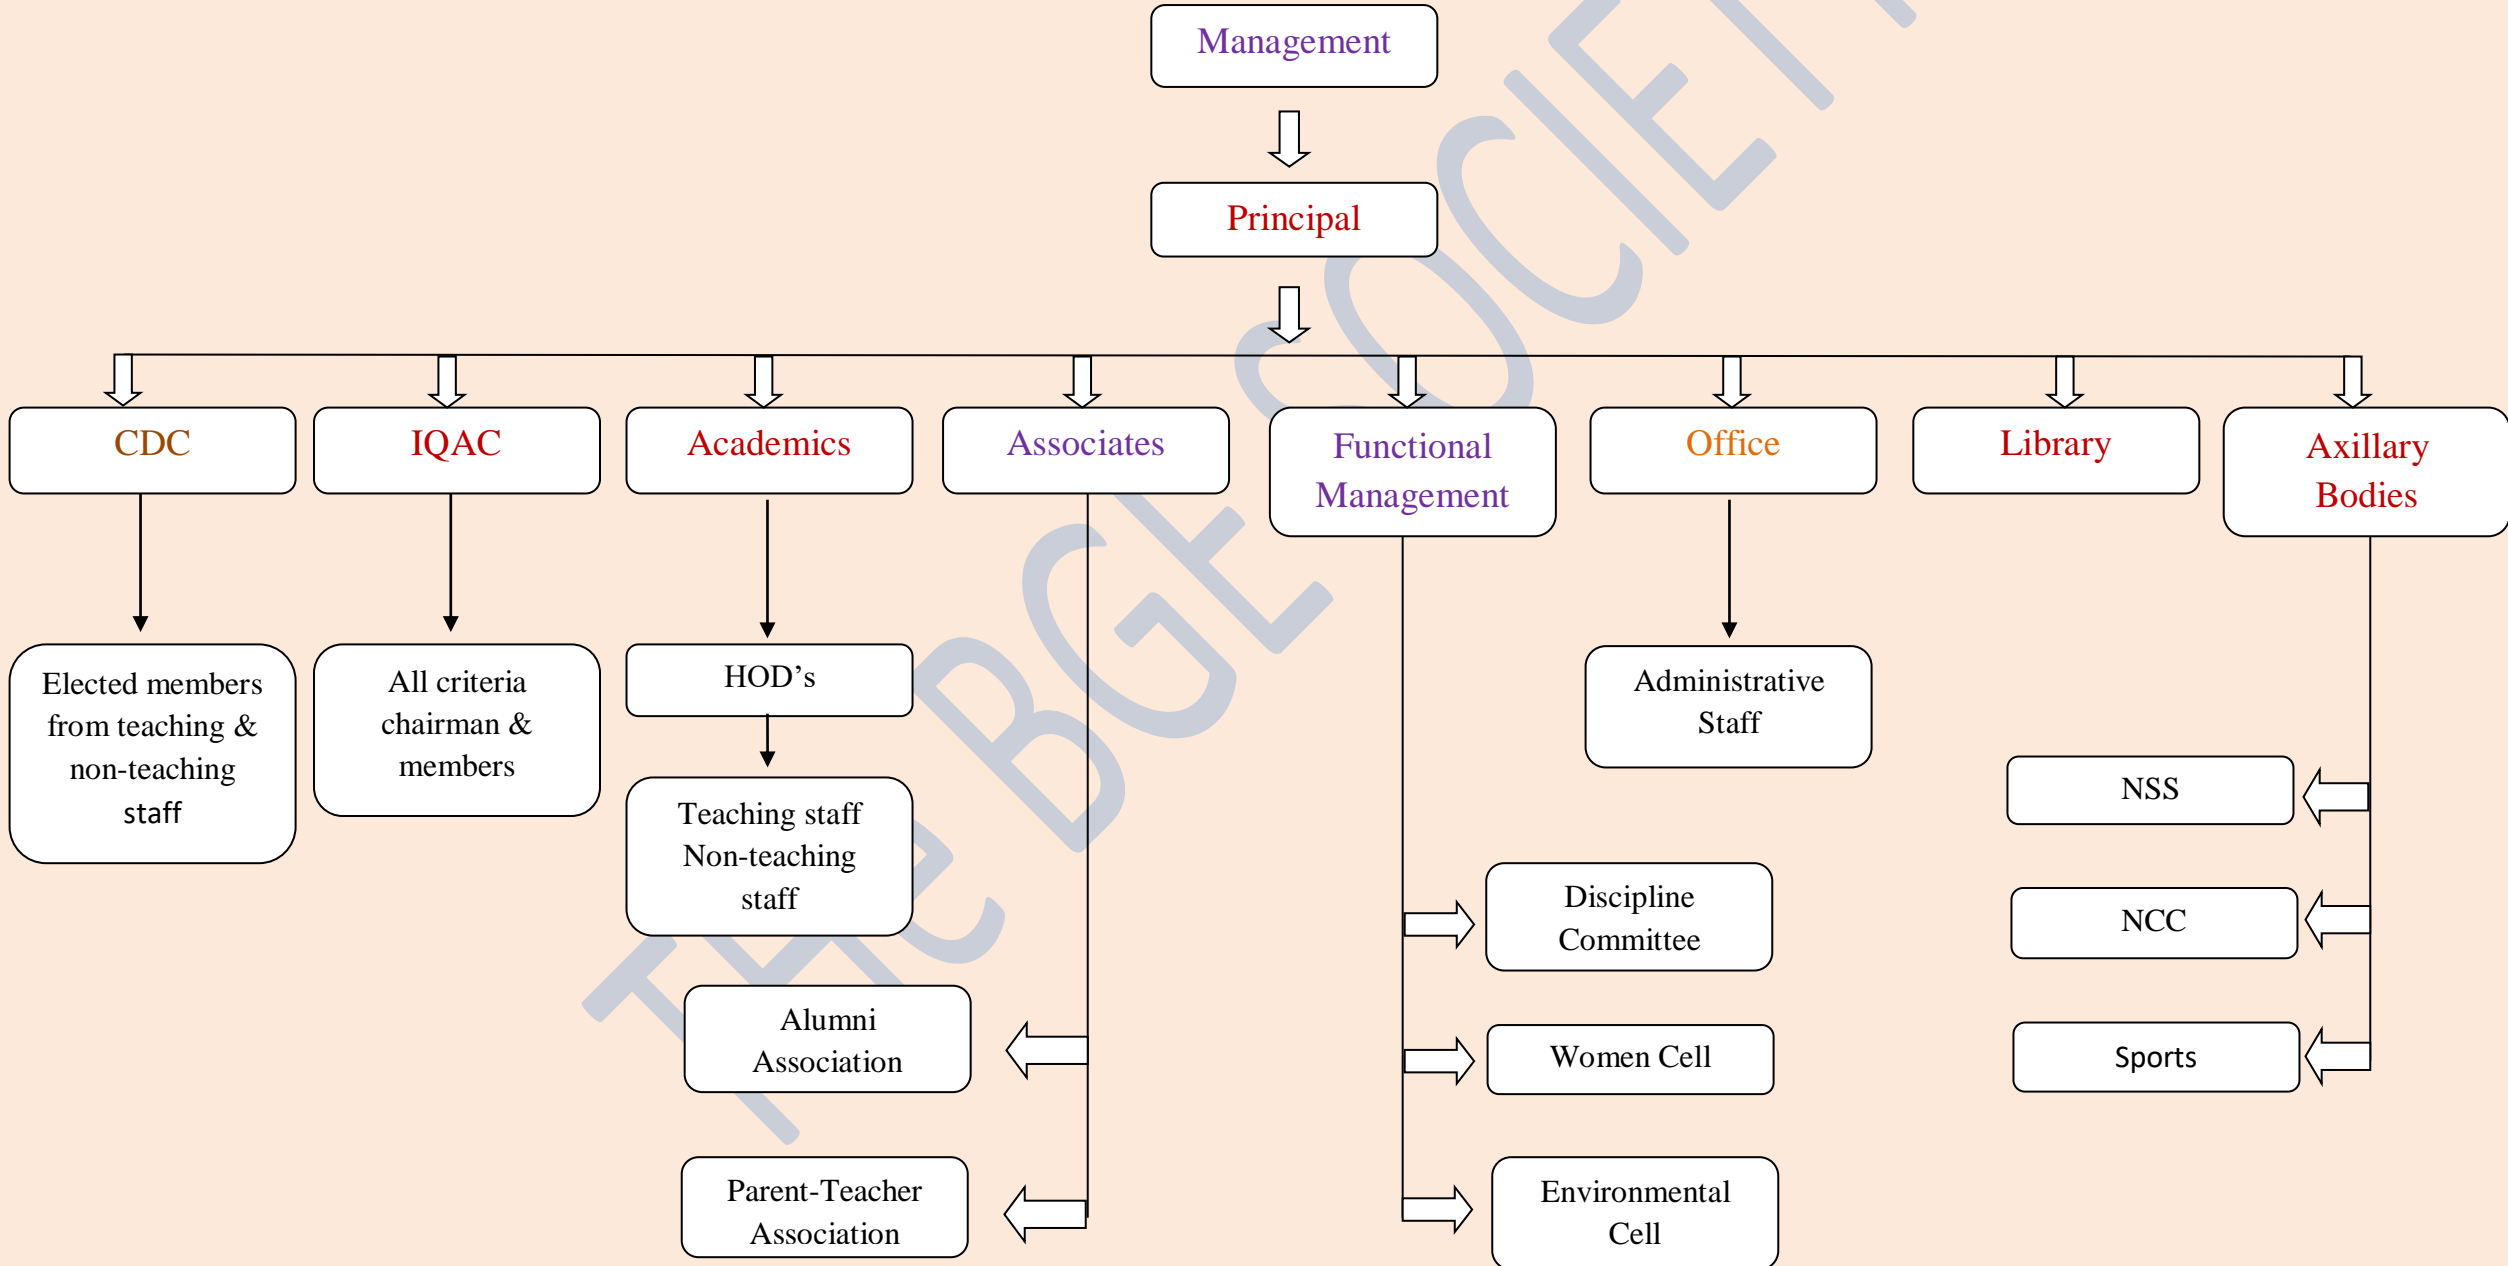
Management

Principal

CDC

IQAC

Academics

Associates

Functional Management

Office

Library

Axillary Bodies

Elected members from teaching & non-teaching staff

All criteria chairman & members

HOD's

Teaching staff Non-teaching staff

Administrative Staff

NSS

NCC

Sports

Discipline Committee

Women Cell

Environmental Cell

Alumni Association

Parent-Teacher Association

THE BGE SOCIETY